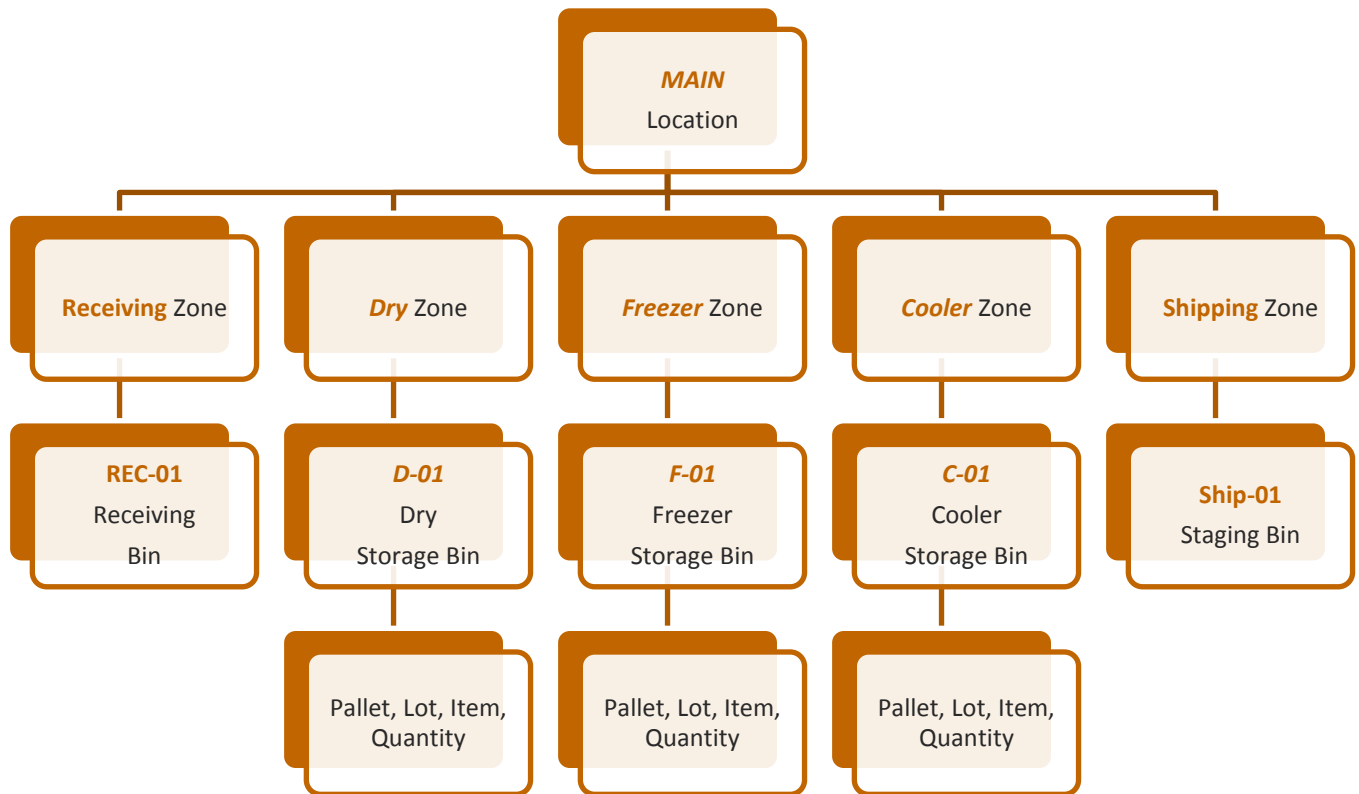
MAIN
Location

Receiving Zone

REC-01
Receiving
Bin

Dry Zone

D-01
Dry
Storage Bin

Pallet, Lot, Item, Quantity

Freezer Zone

F-01
Freezer
Storage Bin

Pallet, Lot, Item, Quantity

Cooler Zone

C-01
Cooler
Storage Bin

Pallet, Lot, Item, Quantity

Shipping Zone

Ship-01
Staging Bin